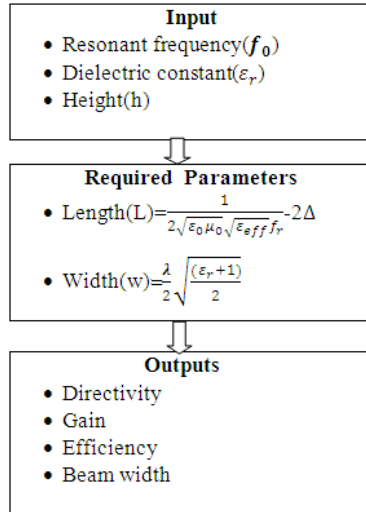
Input

- Resonant frequency($f_0$)
- Dielectric constant($\varepsilon_r$)
- Height(h)

Required Parameters

- Length(L)=$\frac{1}{2\sqrt{\varepsilon_0\mu_0}\sqrt{\varepsilon_{eff}}f_r}$-2Δ
- Width(w)=$\frac{\lambda}{2}\sqrt{\frac{(\varepsilon_r+1)}{2}}$

Outputs

- Directivity
- Gain
- Efficiency
- Beam width